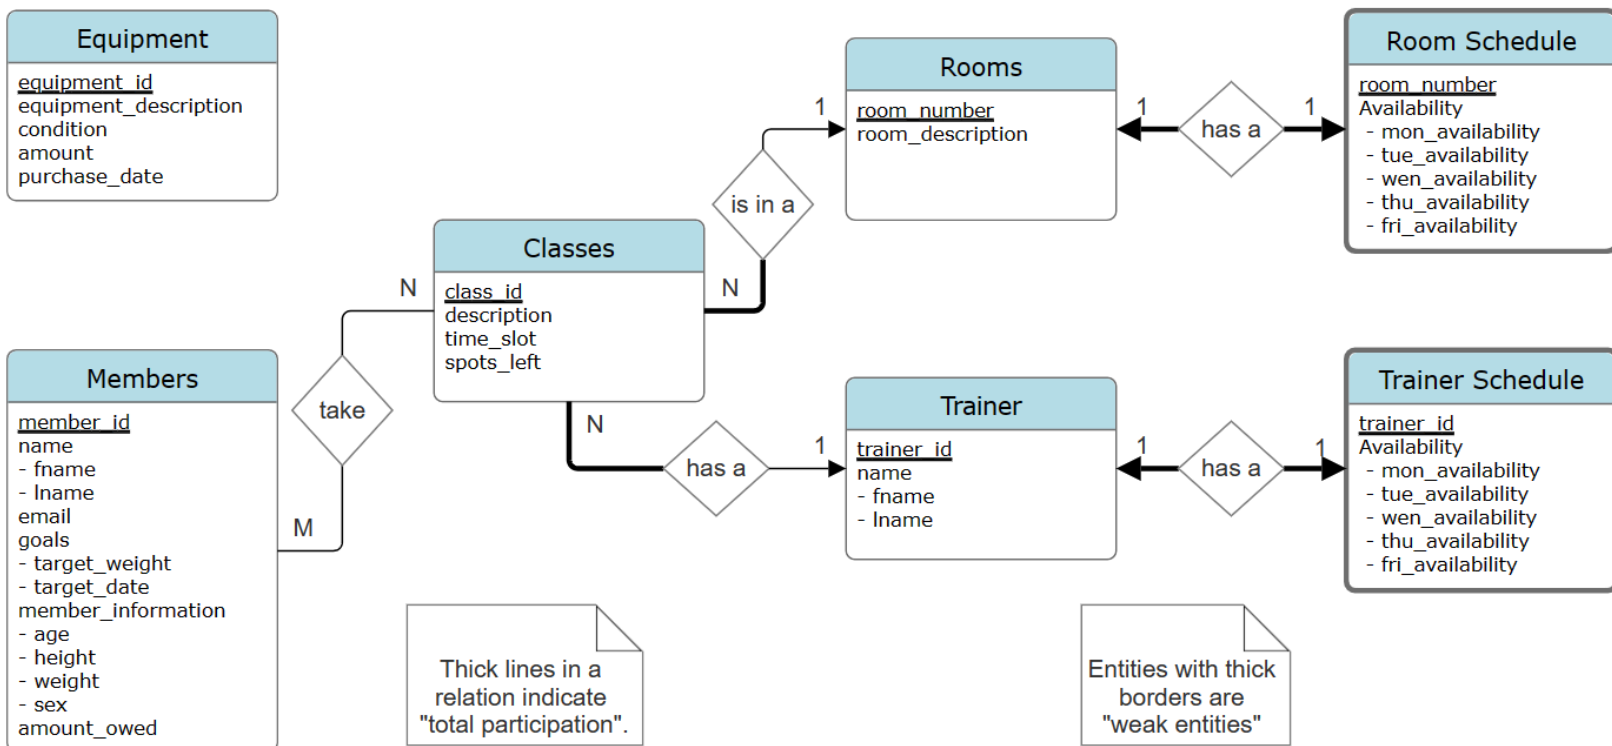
Equipment
equipment_id
equipment_description
condition
amount
purchase_date

Rooms
room_number
room_description

Room Schedule
room_number
Availability
- mon_availability
- tue_availability
- wen_availability
- thu_availability
- fri_availability

1
is in a
N
1
has a
1

Classes
class_id
description
time_slot
spots_left

N
take
M

Members
member_id
name
- fname
- lname
email
goals
- target_weight
- target_date
member_information
- age
- height
- weight
- sex
amount_owed

N
has a
1

Trainer
trainer_id
name
- fname
- lname

1
has a
1

Trainer Schedule
trainer_id
Availability
- mon_availability
- tue_availability
- wen_availability
- thu_availability
- fri_availability

Thick lines in a relation indicate "total participation".

Entities with thick borders are "weak entities"